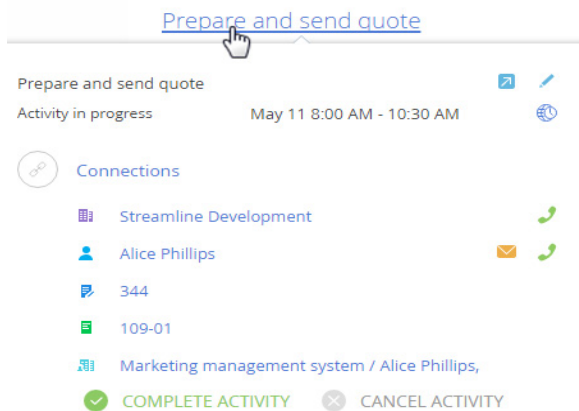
Prepare and send quote

Prepare and send quote
Activity in progress May 11 8:00 AM - 10:30 AM

Connections
Streamline Development
Alice Phillips
344
109-01
Marketing management system / Alice Phillips,
COMPLETE ACTIVITY CANCEL ACTIVITY